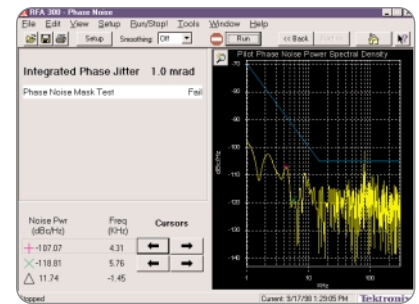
RFA 300 - Phase Noise
File Edit View Setup Run/Stop! Tools Window Help
Setup Smoothing: Off
Run
<< Back
Integrated Phase Jitter 1.0 mrad
Phase Noise Mask Test Fail
Pilot Phase Noise Power Spectral Density
dBc/Hz
KHz
Noise Pwr (dBc/Hz)
Freq (KHz)
Cursors
-107.07 4.31
-118.81 5.76
11.74 -1.45
topped
Current: 5/17/98 1:29:05 PM
Tektronix